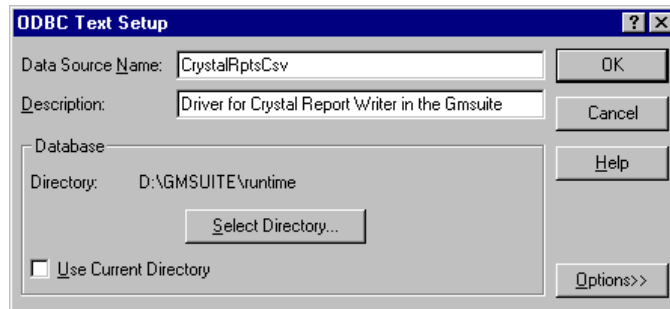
ODBC Text Setup

? ×

Data Source Name: CrystalRptsCsv

Description: Driver for Crystal Report Writer in the Gmsuite

OK

Cancel

Help

Database

Directory: D:\GMSUITE\runtime

Select Directory...

Use Current Directory

Options>>